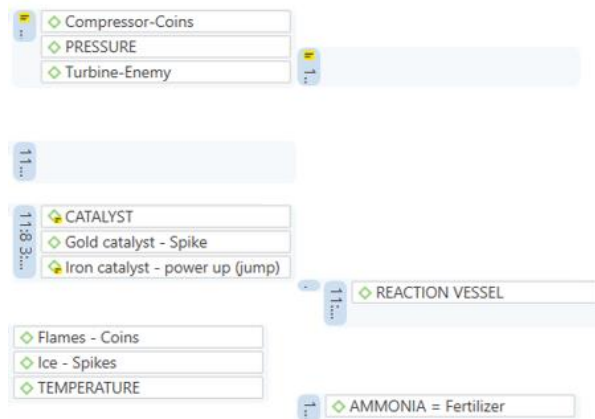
1...
Compressor-Coins
PRESSURE
Turbine-Enemy

1...

11...

11:8 3...
CATALYST
Gold catalyst - Spike
Iron catalyst - power up (jump)

11...
REACTION VESSEL

Flames - Coins
Ice - Spikes
TEMPERATURE

1...
AMMONIA = Fertilizer